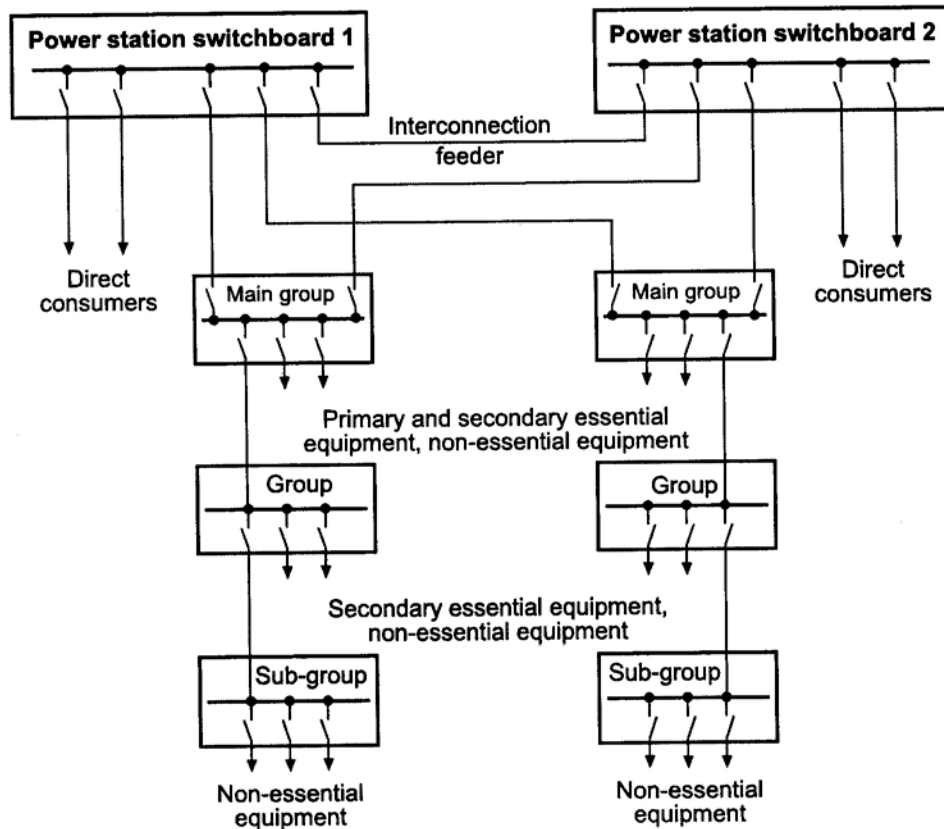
Power station switchboard 1

Power station switchboard 2

Interconnection feeder

Direct consumers

Direct consumers

Main group

Main group

Primary and secondary essential equipment, non-essential equipment

Group

Group

Secondary essential equipment, non-essential equipment

Sub-group

Sub-group

Non-essential equipment

Non-essential equipment